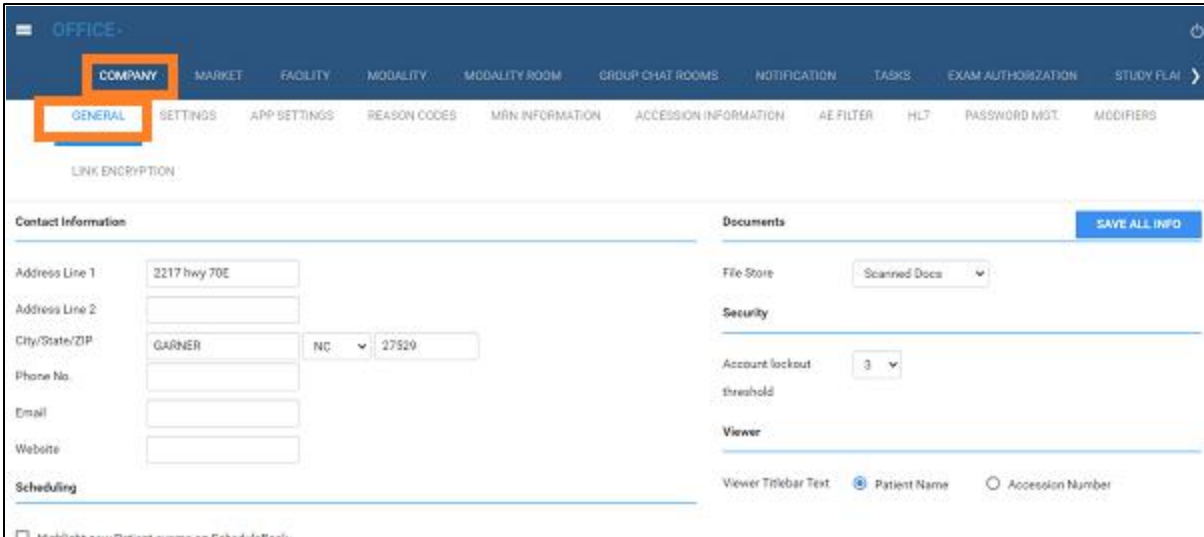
OFFICE -

COMPANY MARKET FACILITY MODALITY MODALITY ROOM GROUP CHAT ROOMS NOTIFICATION TASKS EXAM AUTHORIZATION STUDY FLA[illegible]

GENERAL SETTINGS APP SETTINGS REASON CODES MRN INFORMATION ACCESSION INFORMATION AE FILTER HL7 PASSWORD MGT. MODIFIERS

LINK ENCRYPTION

Contact Information

Address Line 1 2217 hwy 70E

Address Line 2

City/State/ZIP GARNER NC 27529

Phone No.

Email

Website

Scheduling

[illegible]

Documents

SAVE ALL INFO

File Store Scanned Docs

Security

Account lockout threshold 3

Viewer

Viewer Titlebar Text Patient Name Accession Number